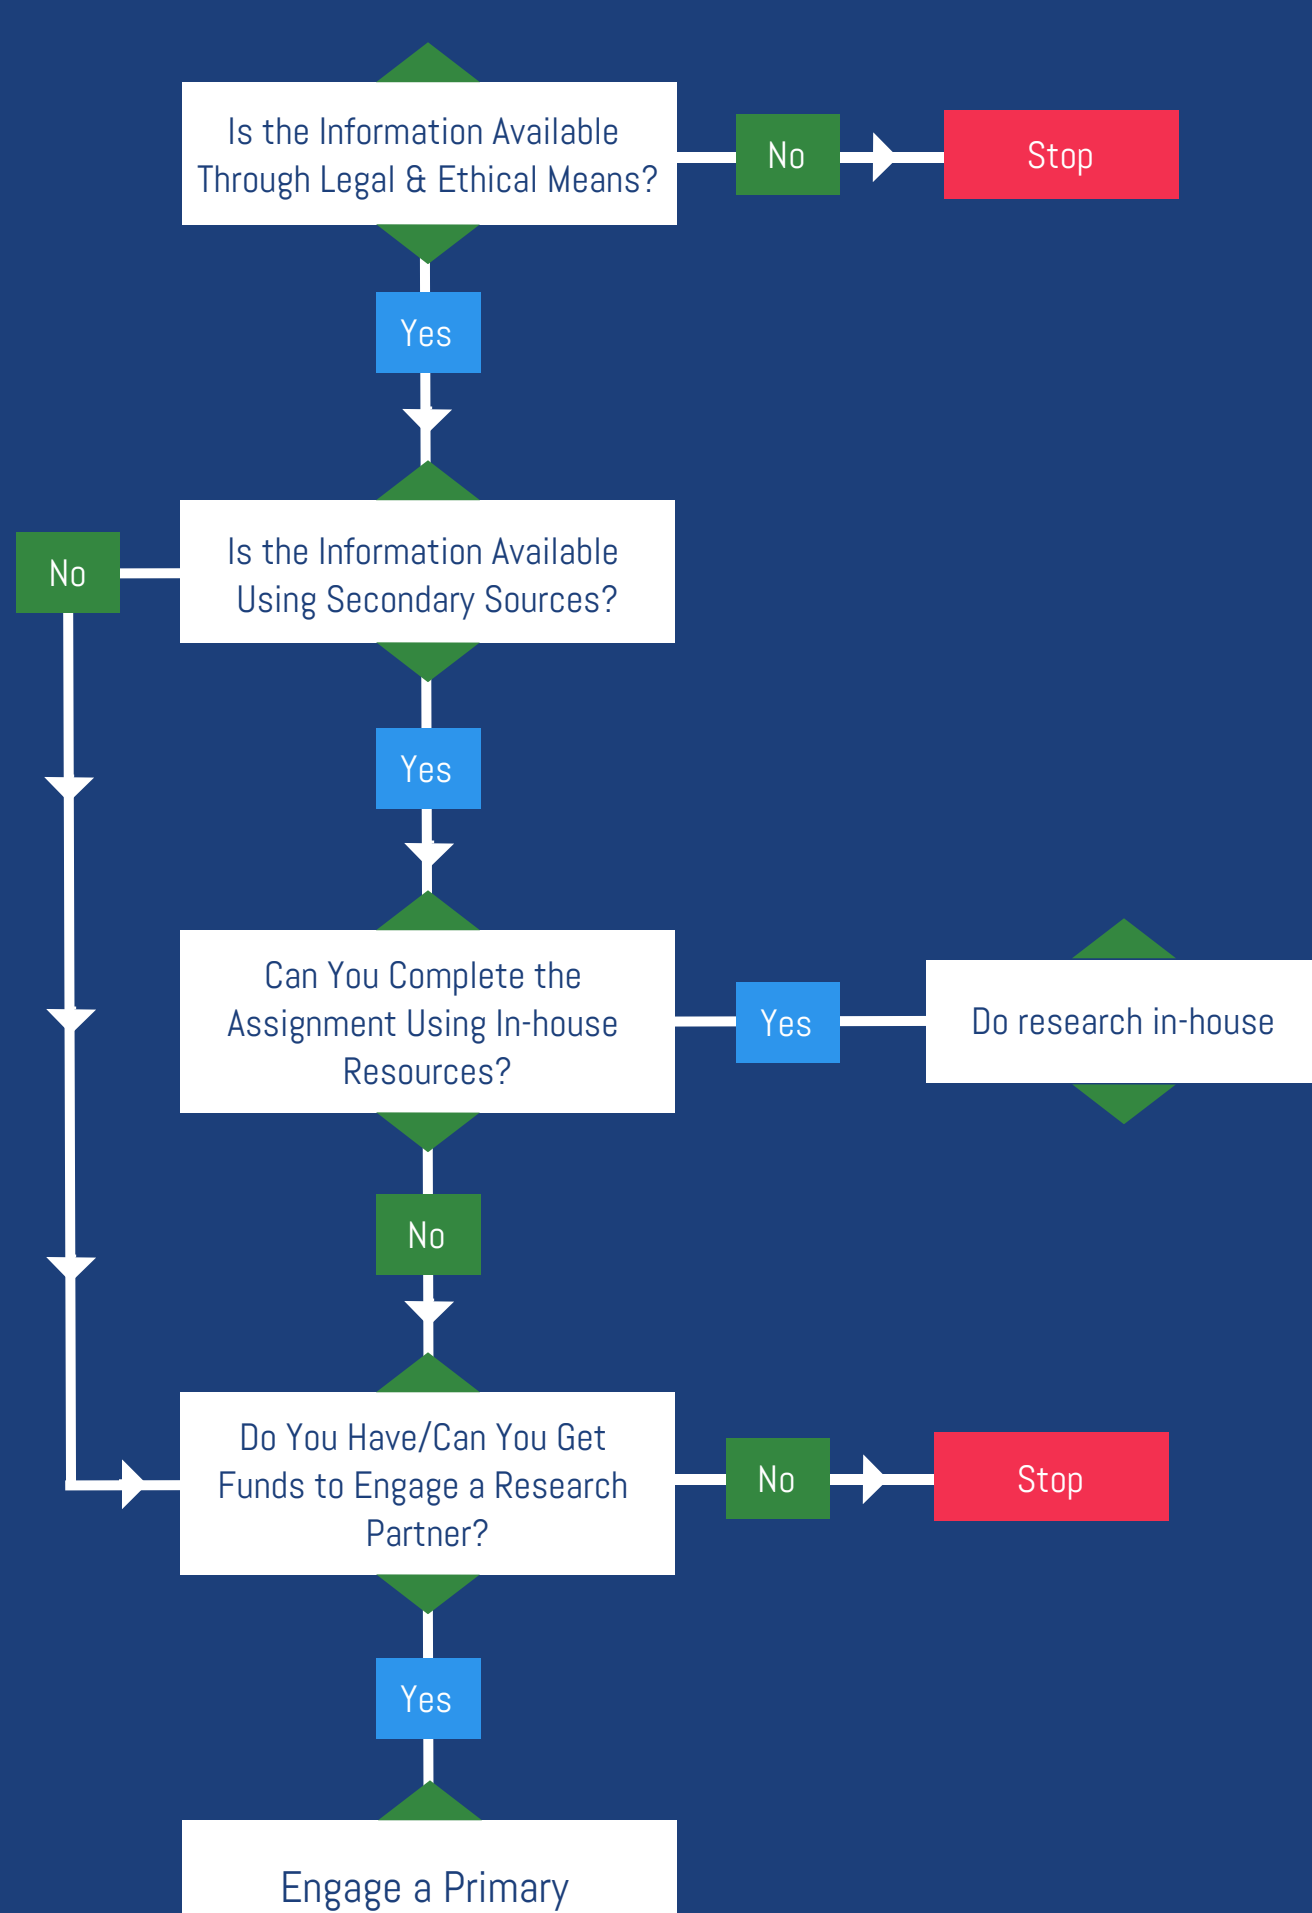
Is the Information Available Through Legal & Ethical Means?

No

Stop

Yes

Is the Information Available Using Secondary Sources?

No

Yes

Can You Complete the Assignment Using In-house Resources?

Yes

Do research in-house

No

Do You Have/Can You Get Funds to Engage a Research Partner?

No

Stop

Yes

Engage a Primary